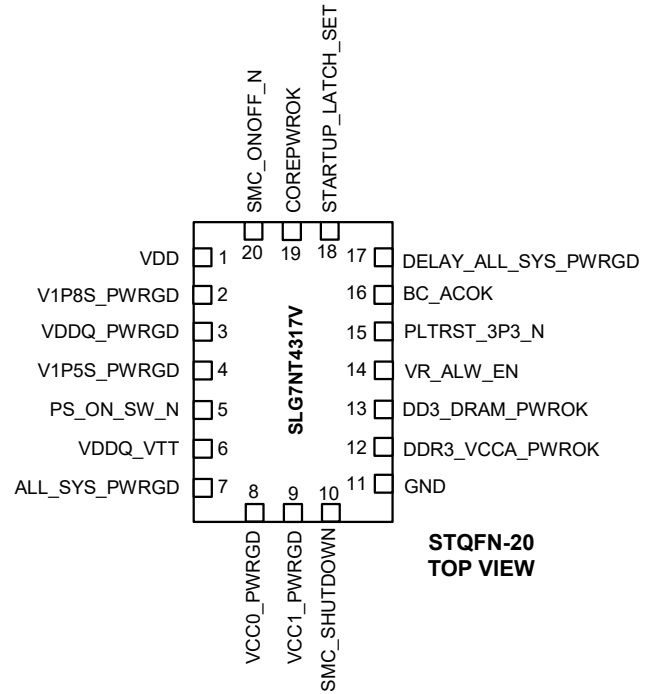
SMC_ONOFF_N
COREPWROK
STARTUP_LATCH_SET
20
19
18

VDD 1
V1P8S_PWRGD 2
VDDQ_PWRGD 3
V1P5S_PWRGD 4
PS_ON_SW_N 5
VDDQ_VTT 6
ALL_SYS_PWRGD 7

SLG7NT4317V

17 DELAY_ALL_SYS_PWRGD
16 BC_ACOK
15 PLTRST_3P3_N
14 VR_ALW_EN
13 DD3_DRAM_PWROK
12 DDR3_VCCA_PWROK
11 GND

8
9
10
VCC0_PWRGD
VCC1_PWRGD
SMC_SHUTDOWN

STQFN-20
TOP VIEW